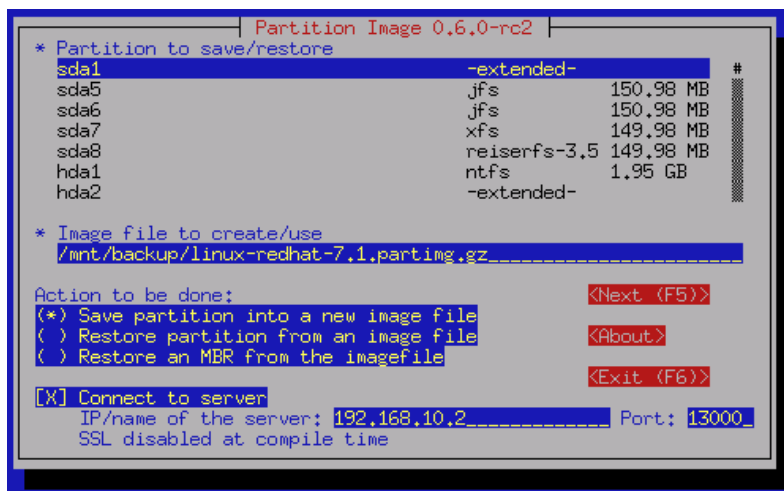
Partition Image 0.6.0-rc2

* Partition to save/restore

| | | | |
|---|---|---|---|
| sda1 | -extended- | | # |
| sda5 | jfs | 150.98 MB | |
| sda6 | jfs | 150.98 MB | |
| sda7 | xfs | 149.98 MB | |
| sda8 | reiserfs-3.5 | 149.98 MB | |
| hda1 | ntfs | 1.95 GB | |
| hda2 | -extended- | | |

* Image file to create/use
/mnt/backup/linux-redhat-7.1.partimg.gz____________________

Action to be done:
(*) Save partition into a new image file
( ) Restore partition from an image file
( ) Restore an MBR from the imagefile

<Next (F5)>
<About>
<Exit (F6)>

[X] Connect to server
IP/name of the server: 192.168.10.2____________ Port: 13000_
SSL disabled at compile time